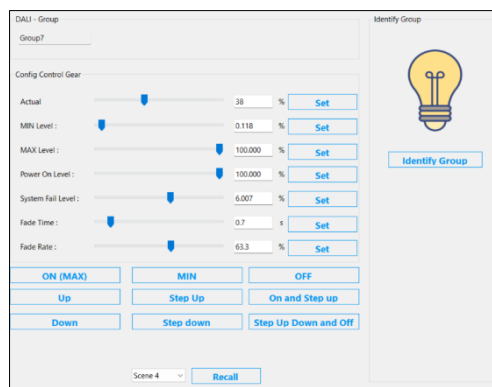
DALI - Group

Group7

Identify Group

Config Control Gear

| | | | |
|---|---|---|---|
| Actual | 38 | % | Set |
| MIN Level : | 0.118 | % | Set |
| MAX Level : | 100.000 | % | Set |
| Power On Level : | 100.000 | % | Set |
| System Fail Level : | 6.007 | % | Set |
| Fade Time : | 0.7 | s | Set |
| Fade Rate : | 63.3 | % | Set |

Identify Group

ON (MAX) MIN OFF

Up Step Up On and Step up

Down Step down Step Up Down and Off

Scene 4 Recall